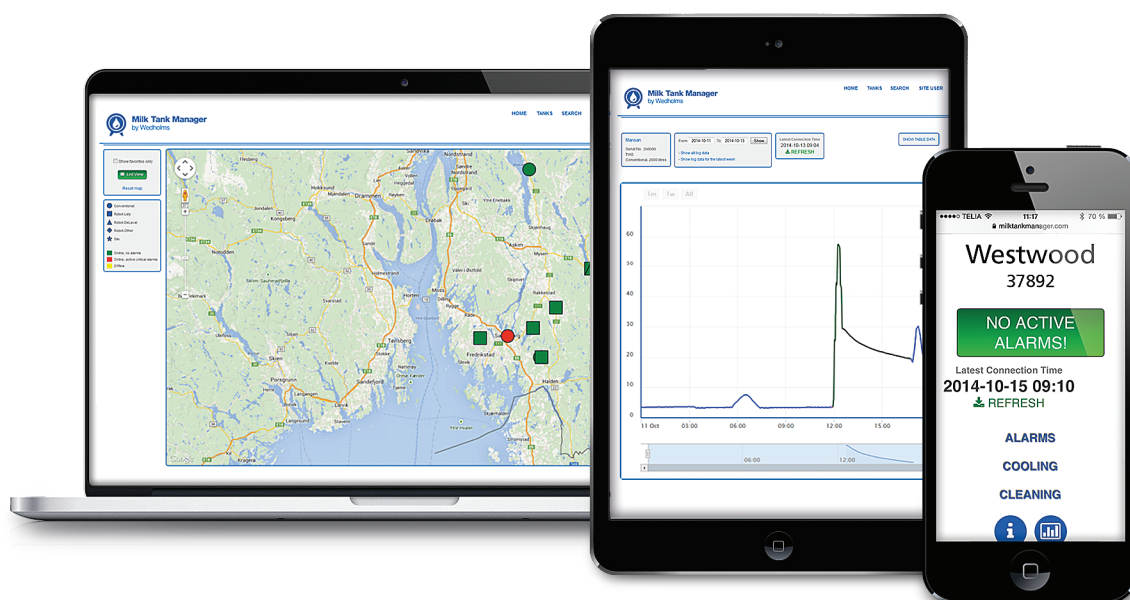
Milk Tank Manager
by Wedholms

HOME TANKS SEARCH

Show favorites only
List View
Reset map

Conventional
Robot-Lely
Robot-DeLaval
Robot-Other
Silo

Online, no alarms
Online, active critical alarms
Offline

Nordstrand
Drammen
Kongsberg
Moss
Tønsberg
Sandefjord
Larvik
Fredrikstad
Halden
Sarpsborg
Askim

Milk Tank Manager
by Wedholms

HOME TANKS SEARCH SITE USER

Mansan
Serial No: 200000
Conventional, 2000 litres

From 2014-10-11 To 2014-10-15 Show
Show all log data
Show log data for the latest week

Latest Connection Time
2014-10-13 09:04
REFRESH

SHOW TABLE DATA

1m 1w All

60
50
40
30
20
10
0

11 Oct 03:00 06:00 09:00 12:00 15:00

06:00 12:00

TELIA 11:17 70 %
milktankmanager.com

Westwood
37892

NO ACTIVE ALARMS!

Latest Connection Time
2014-10-15 09:10
REFRESH

ALARMS
COOLING
CLEANING